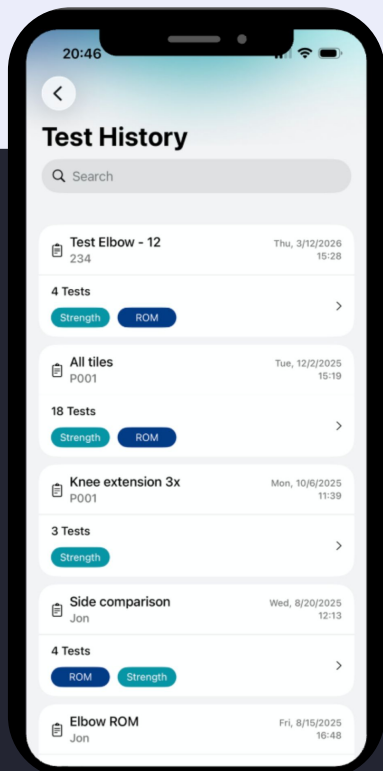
20:46

Test History

Search

Test Elbow - 12
234
Thu, 3/12/2026
15:28
4 Tests
Strength ROM

All tiles
P001
Tue, 12/2/2025
15:19
18 Tests
Strength ROM

Knee extension 3x
P001
Mon, 10/6/2025
11:39
3 Tests
Strength

Side comparison
Jon
Wed, 8/20/2025
12:13
4 Tests
ROM Strength

Elbow ROM
Jon
Fri, 8/15/2025
16:48